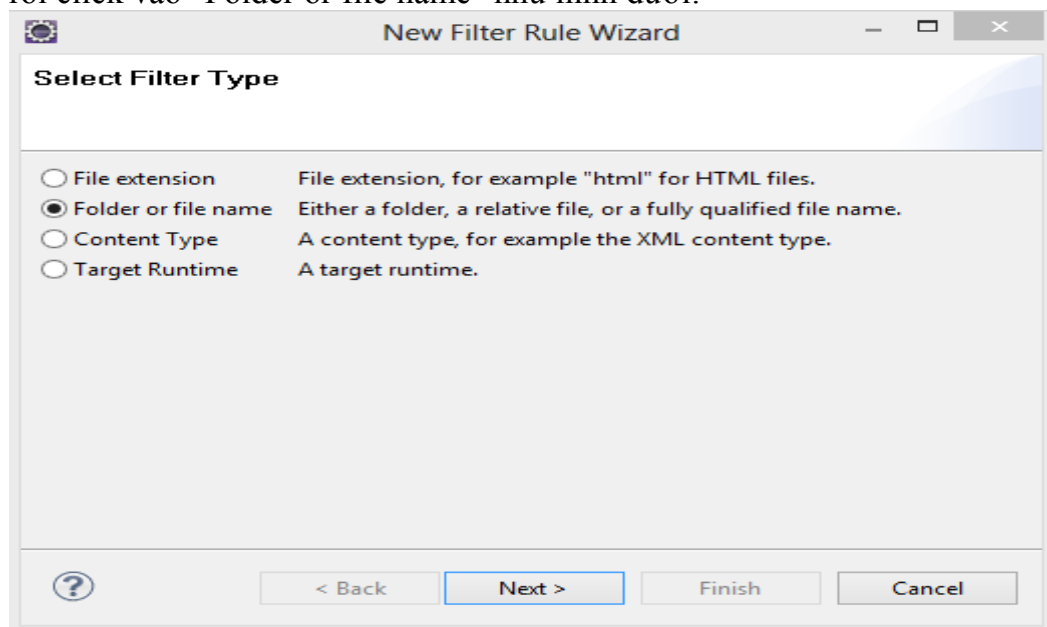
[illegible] click vào "Folder or file name" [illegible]

New Filter Rule Wizard

Select Filter Type

File extension File extension, for example "html" for HTML files.
Folder or file name Either a folder, a relative file, or a fully qualified file name.
Content Type A content type, for example the XML content type.
Target Runtime A target runtime.

?

< Back
Next >
Finish
Cancel